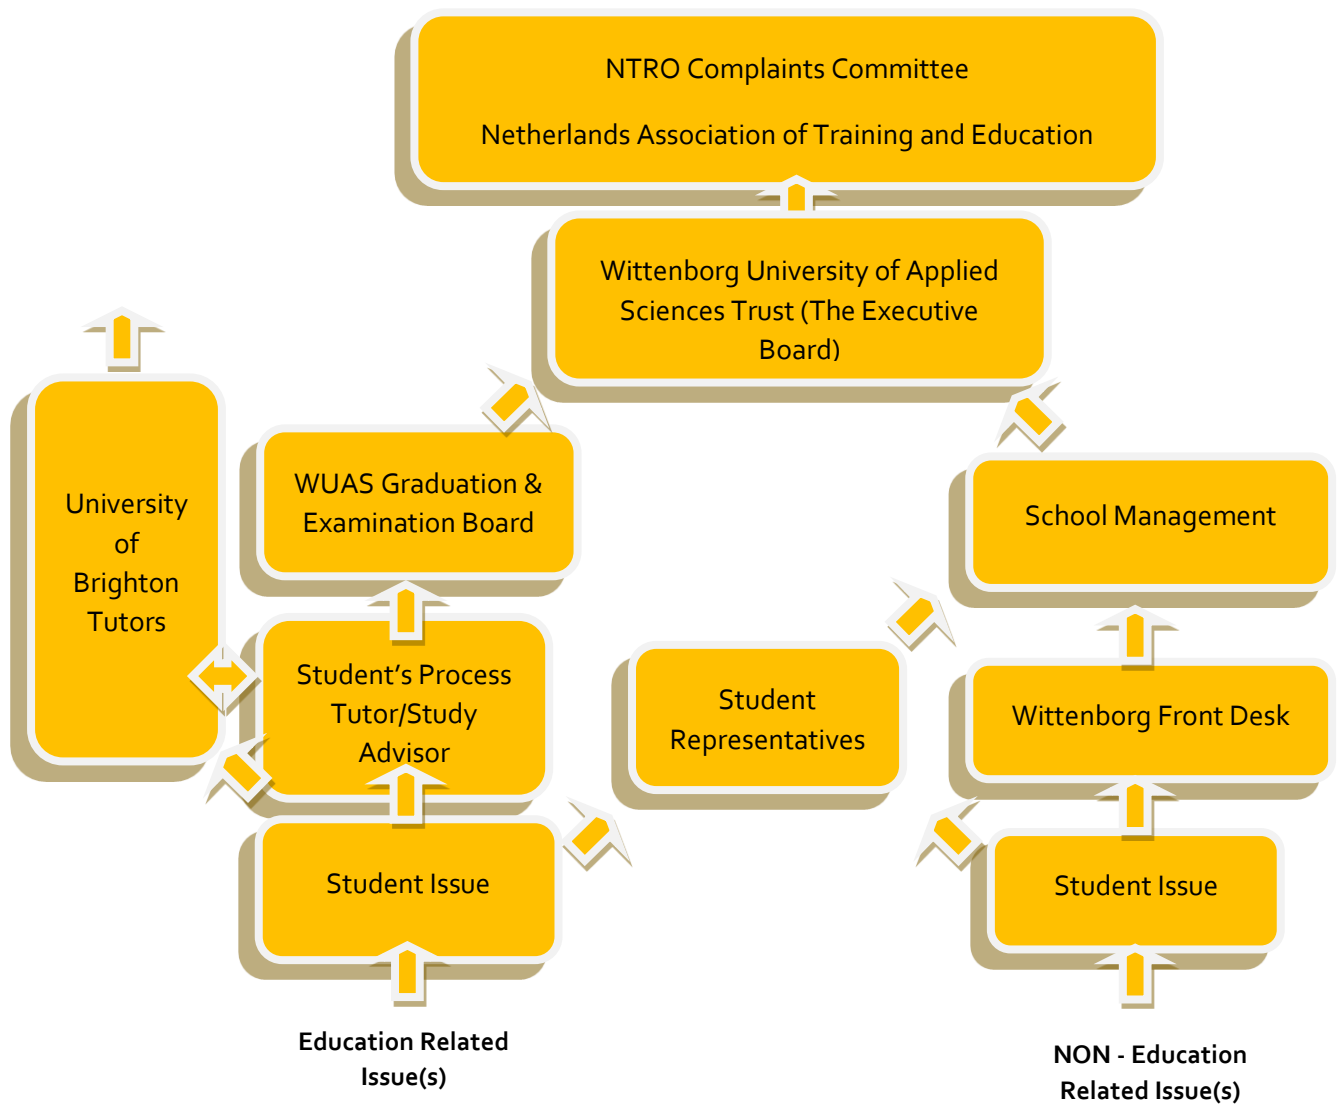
NTRO Complaints Committee

Netherlands Association of Training and Education

Wittenborg University of Applied Sciences Trust (The Executive Board)

University of Brighton Tutors

WUAS Graduation & Examination Board

School Management

Student's Process Tutor/Study Advisor

Student Representatives

Wittenborg Front Desk

Student Issue

Student Issue

Education Related Issue(s)

NON - Education Related Issue(s)